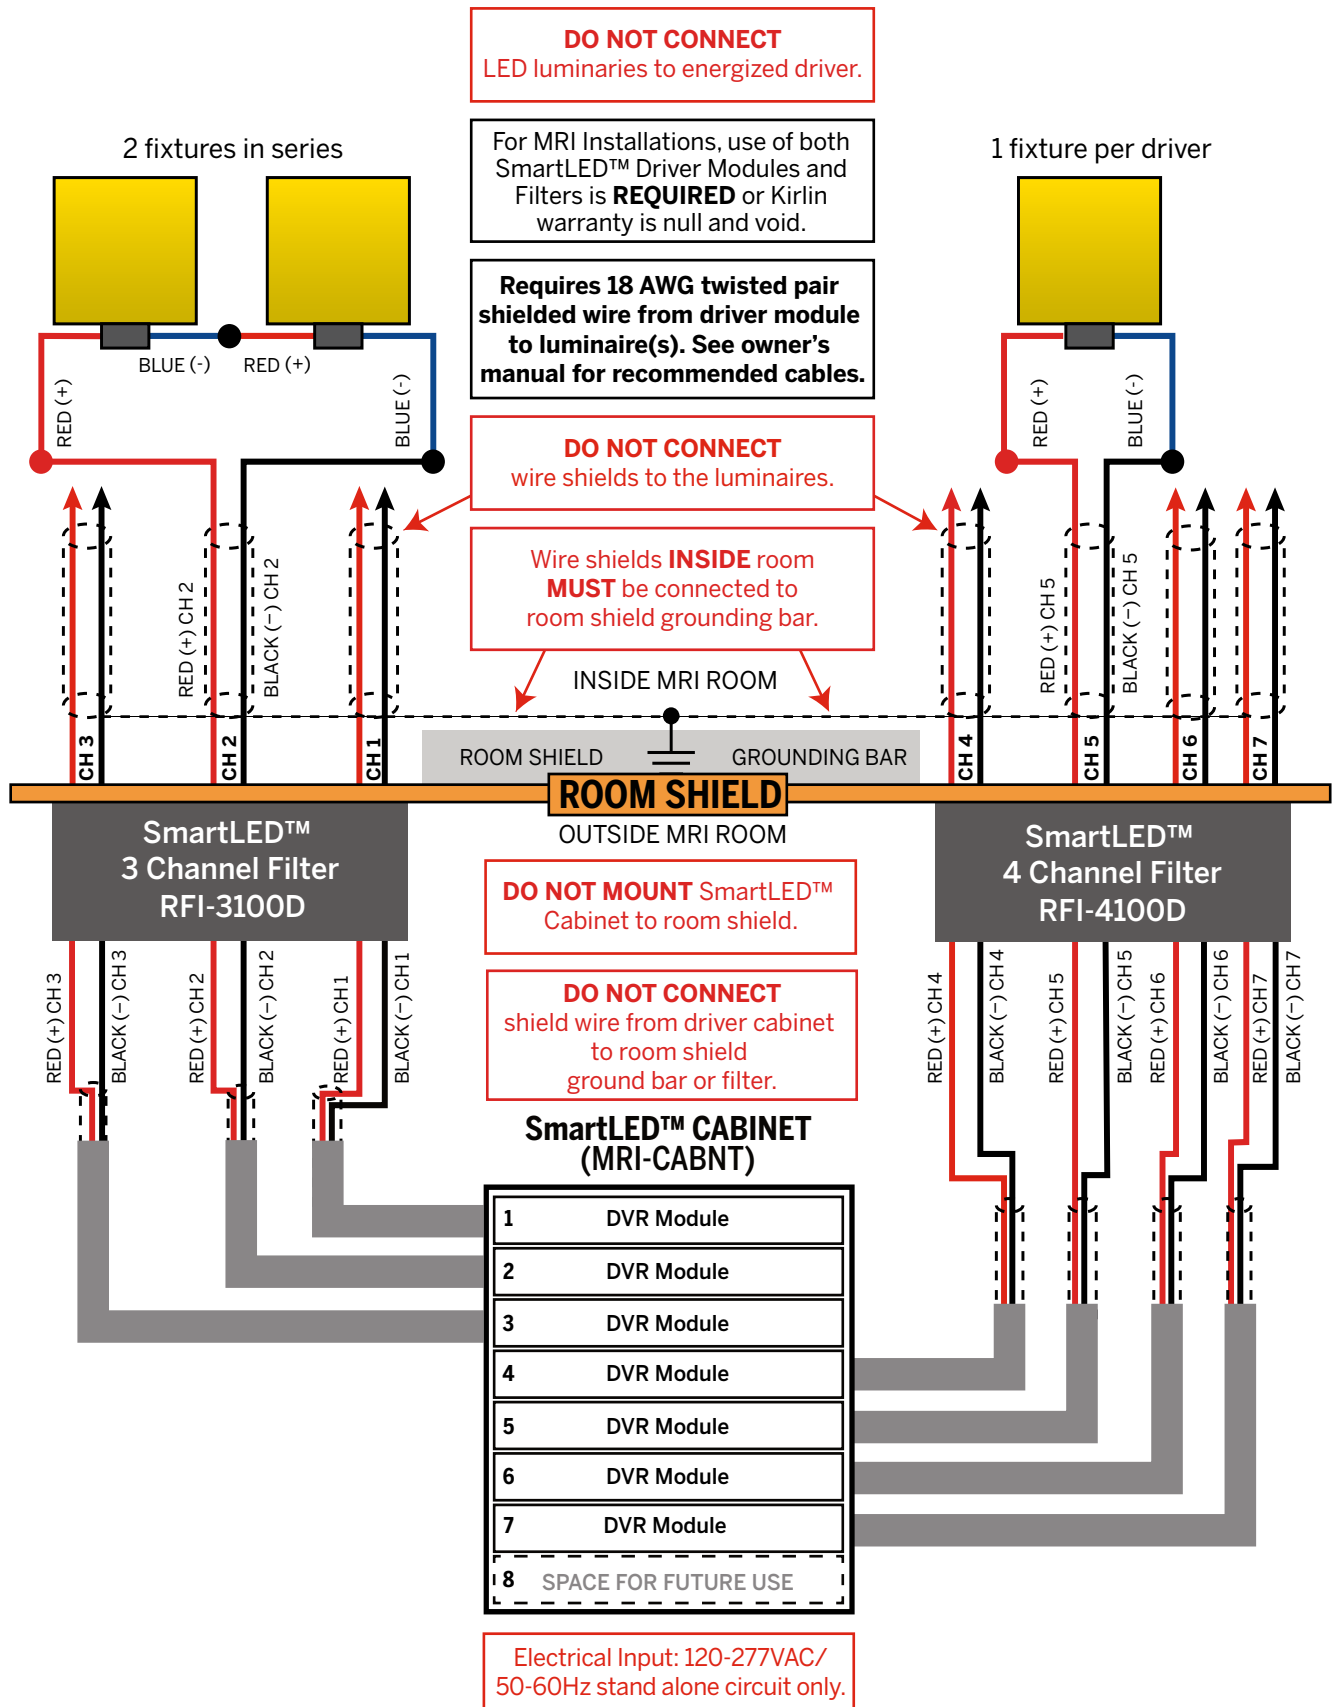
DO NOT CONNECT
LED luminaries to energized driver.

2 fixtures in series

For MRI Installations, use of both SmartLED™ Driver Modules and Filters is **REQUIRED** or Kirlin warranty is null and void.

1 fixture per driver

Requires 18 AWG twisted pair shielded wire from driver module to luminaire(s). See owner's manual for recommended cables.

BLUE (-) RED (+)

RED (+)

BLUE (-)

RED (+)

BLUE (-)

DO NOT CONNECT
wire shields to the luminaires.

RED (+) CH 2

BLACK (−) CH 2

Wire shields INSIDE room MUST be connected to room shield grounding bar.

RED (+) CH 5

BLACK (−) CH 5

INSIDE MRI ROOM

CH 3 CH 2 CH 1

ROOM SHIELD GROUNDING BAR

CH 4 CH 5 CH 6 CH 7

ROOM SHIELD

OUTSIDE MRI ROOM

SmartLED™
3 Channel Filter
RFI-3100D

SmartLED™
4 Channel Filter
RFI-4100D

DO NOT MOUNT SmartLED™ Cabinet to room shield.

RED (+) CH 3
BLACK (−) CH 3
RED (+) CH 2
BLACK (−) CH 2
RED (+) CH 1
BLACK (−) CH 1

DO NOT CONNECT
shield wire from driver cabinet to room shield ground bar or filter.

RED (+) CH 4
BLACK (−) CH 4
RED (+) CH 5
BLACK (−) CH 5
RED (+) CH 6
BLACK (−) CH 6
RED (+) CH 7
BLACK (−) CH 7

SmartLED™ CABINET
(MRI-CABNT)

1 DVR Module
2 DVR Module
3 DVR Module
4 DVR Module
5 DVR Module
6 DVR Module
7 DVR Module
8 SPACE FOR FUTURE USE

Electrical Input: 120-277VAC/ 50-60Hz stand alone circuit only.